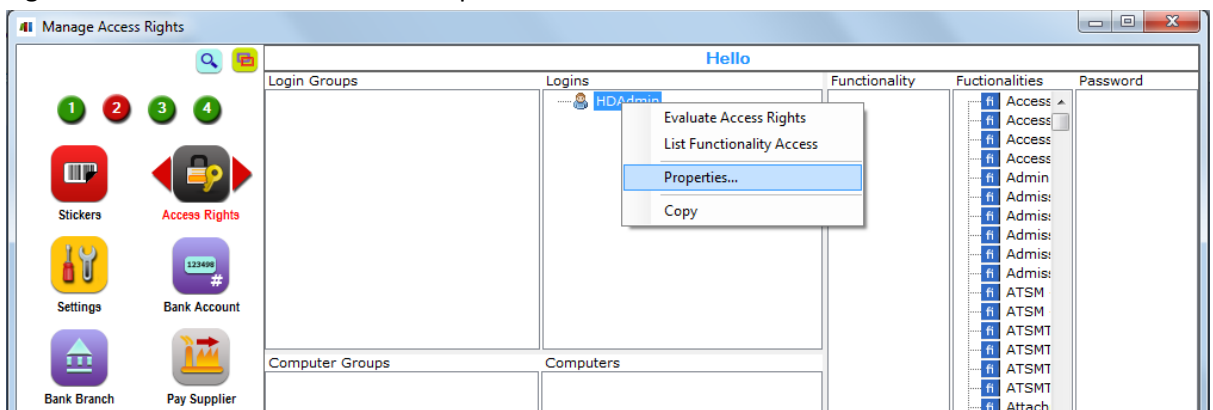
Manage Access Rights

1 2 3 4

Stickers
Access Rights
Settings
123456 #
Bank Account
Bank Branch
Pay Supplier

Hello

Login Groups
Logins
Functionality
Fuctionalities
Password

HDAdmin

Evaluate Access Rights
List Functionality Access
Properties...
Copy

Access
Access
Access
Access
Admin
Admis
Admis
Admis
Admis
Admis
ATSM
ATSM
ATSMT
ATSMT
ATSMT
ATSMT
Attach

Computer Groups
Computers